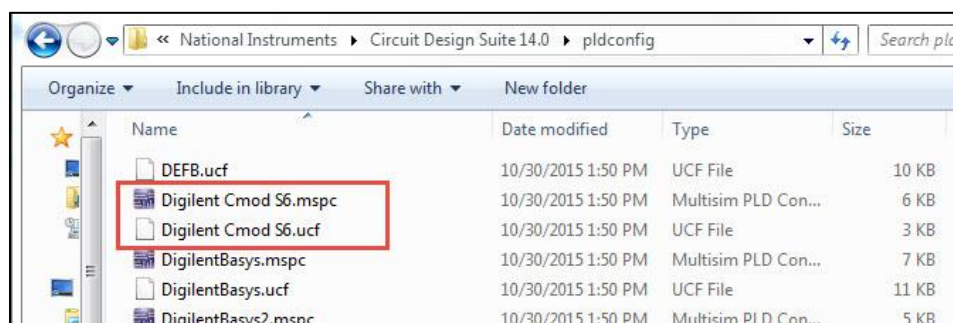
« National Instruments ▸ Circuit Design Suite 14.0 ▸ pldconfig

Search pl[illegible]

Organize ▾ Include in library ▾ Share with ▾ New folder

| Name | Date modified | Type | Size |
|---|---|---|---|
| DEFB.ucf | 10/30/2015 1:50 PM | UCF File | 10 KB |
| Digilent Cmod S6.mspc | 10/30/2015 1:50 PM | Multisim PLD Con... | 6 KB |
| Digilent Cmod S6.ucf | 10/30/2015 1:50 PM | UCF File | 3 KB |
| DigilentBasys.mspc | 10/30/2015 1:50 PM | Multisim PLD Con... | 7 KB |
| DigilentBasys.ucf | 10/30/2015 1:50 PM | UCF File | 11 KB |
| DigilentBasys2.mspc | 10/30/2015 1:50 PM | Multisim PLD Con... | 5 KB |